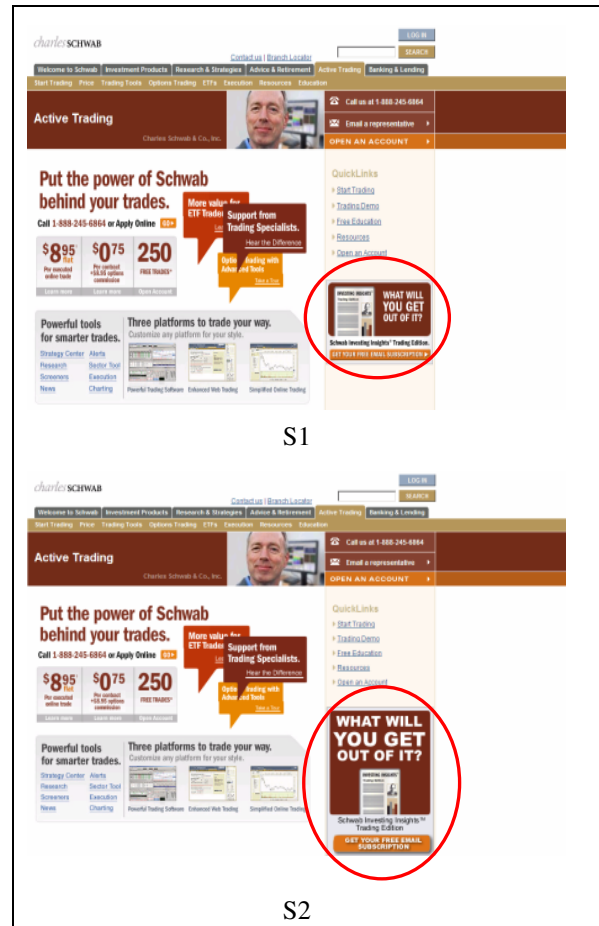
charles SCHWAB

LOG IN

Contact us | Branch Locator

SEARCH

Welcome to Schwab | Investment Products | Research & Strategies | Advice & Retirement | Active Trading | Banking & Lending

Start Trading | Price | Trading Tools | Options Trading | ETFs | Execution | Resources | Education

Active Trading

Charles Schwab & Co., Inc.

Call us at 1-888-245-6864

Email a representative

OPEN AN ACCOUNT

Put the power of Schwab behind your trades.

Call 1-888-245-6864 or Apply Online GO

$8.95 flat Per executed online trade | Learn more

$0.75 Per contract +$8.95 options commission | Learn more

250 FREE TRADES* | Open Account

More value for ETF Traders

Support from Trading Specialists.

Hear the Difference

Options Trading with Advanced Tools

Take a Tour

QuickLinks

Start Trading

Trading Demo

Free Education

Resources

Open an Account

WHAT WILL YOU GET OUT OF IT?

Schwab Investing Insights® Trading Edition.

GET YOUR FREE EMAIL SUBSCRIPTION

Powerful tools for smarter trades.

Strategy Center | Alerts
Research | Sector Tool
Screeners | Execution
News | Charting

Three platforms to trade your way.

Customize any platform for your style.

Powerful Trading Software | Enhanced Web Trading | Simplified Online Trading

S1

charles SCHWAB

LOG IN

Contact us | Branch Locator

SEARCH

Welcome to Schwab | Investment Products | Research & Strategies | Advice & Retirement | Active Trading | Banking & Lending

Start Trading | Price | Trading Tools | Options Trading | ETFs | Execution | Resources | Education

Active Trading

Charles Schwab & Co., Inc.

Call us at 1-888-245-6864

Email a representative

OPEN AN ACCOUNT

Put the power of Schwab behind your trades.

Call 1-888-245-6864 or Apply Online GO

$8.95 flat Per executed online trade | Learn more

$0.75 Per contract +$8.95 options commission | Learn more

250 FREE TRADES* | Open Account

More value for ETF Traders

Support from Trading Specialists.

Hear the Difference

Options Trading with Advanced Tools

Take a Tour

QuickLinks

Start Trading

Trading Demo

Free Education

Resources

Open an Account

WHAT WILL YOU GET OUT OF IT?

INVESTING INSIGHTS

Schwab Investing Insights™ Trading Edition

GET YOUR FREE EMAIL SUBSCRIPTION

Powerful tools for smarter trades.

Strategy Center | Alerts
Research | Sector Tool
Screeners | Execution
News | Charting

Three platforms to trade your way.

Customize any platform for your style.

Powerful Trading Software | Enhanced Web Trading | Simplified Online Trading

S2